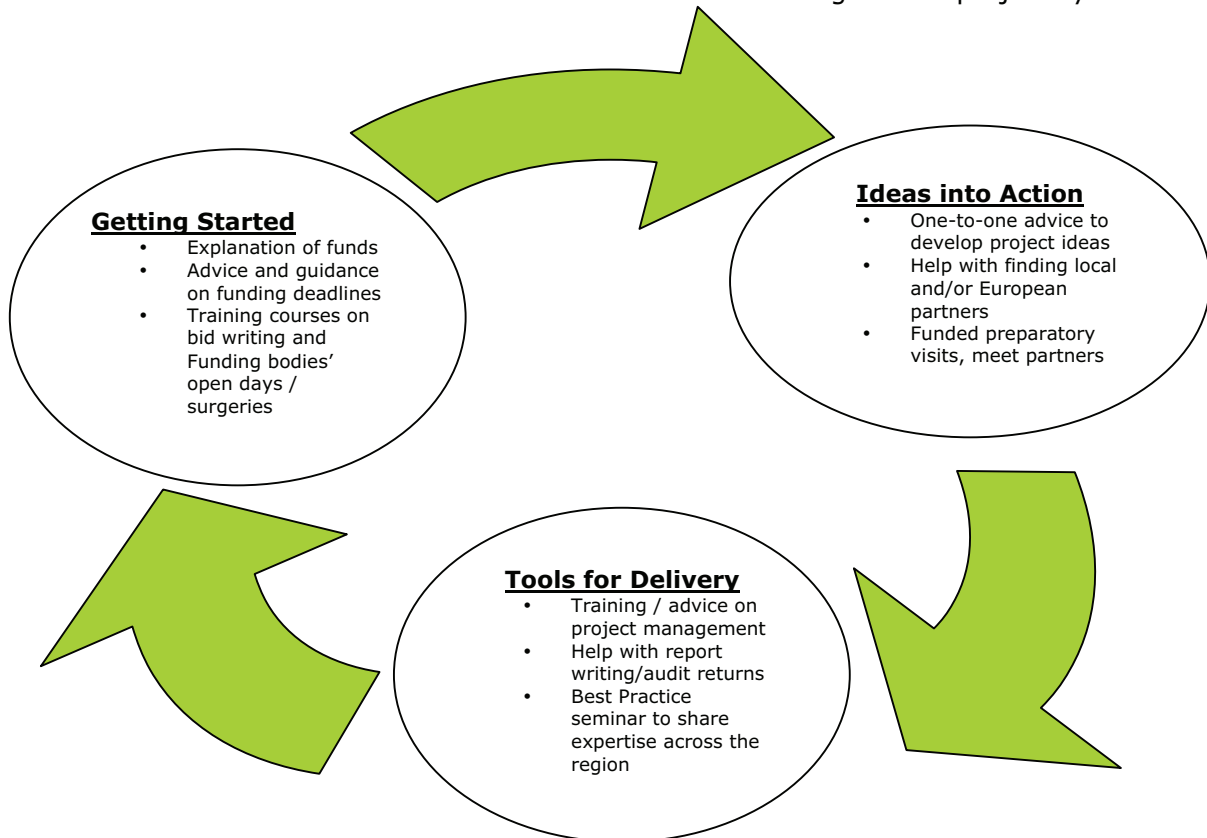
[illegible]

**Getting Started**
- Explanation of funds
- Advice and guidance on funding deadlines
- Training courses on bid writing and Funding bodies' open days / surgeries

**Ideas into Action**
- One-to-one advice to develop project ideas
- Help with finding local and/or European partners
- Funded preparatory visits, meet partners

**Tools for Delivery**
- Training / advice on project management
- Help with report writing/audit returns
- Best Practice seminar to share expertise across the region